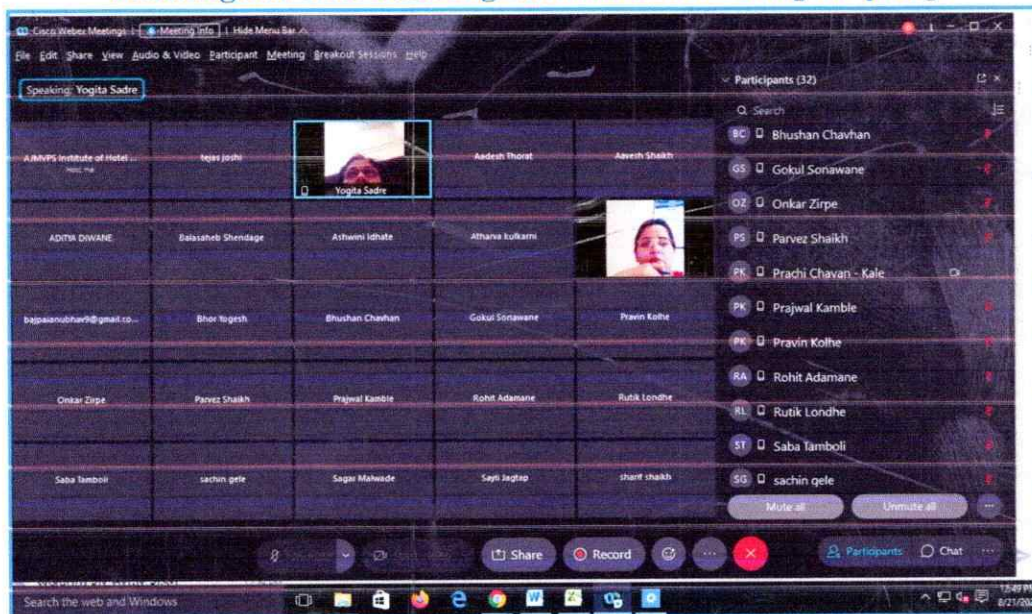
Cisco Webex Meetings | Meeting Info | Hide Menu Bar

File Edit Share View Audio & Video Participant Meeting Breakout Sessions Help

Speaking: Yogita Sadre

| | | | | |
|---|---|---|---|---|
| A/MVPS Institute of Hotel ... | tejas joshi | Yogita Sadre | Aadesh Thorat | Aaveth Shaikh |
| ADITYA DIWANE | Balasaheb Shendage | Ashwini Idhate | Atharva kulkarni | |
| bajpaianubhav9@gmail.co... | Bhor Yogesh | Bhushan Chavhan | Gokul Sonawane | Pravin Kolhe |
| Onkar Zirpe | Parvez Shaikh | Prajwal Kamble | Rohit Adamane | Rutik Londhe |
| Saba Tamboli | sachin gele | Sagar Malwade | Sayli Jagtap | sharif shaikh |

Participants (32)

Search

BC Bhushan Chavhan
GS Gokul Sonawane
OZ Onkar Zirpe
PS Parvez Shaikh
PK Prachi Chavan - Kale
PK Prajwal Kamble
PK Pravin Kolhe
RA Rohit Adamane
RL Rutik Londhe
ST Saba Tamboli
SG sachin gele

Mute all
Unmute all

Share
Record
Participants
Chat

Search the web and Windows